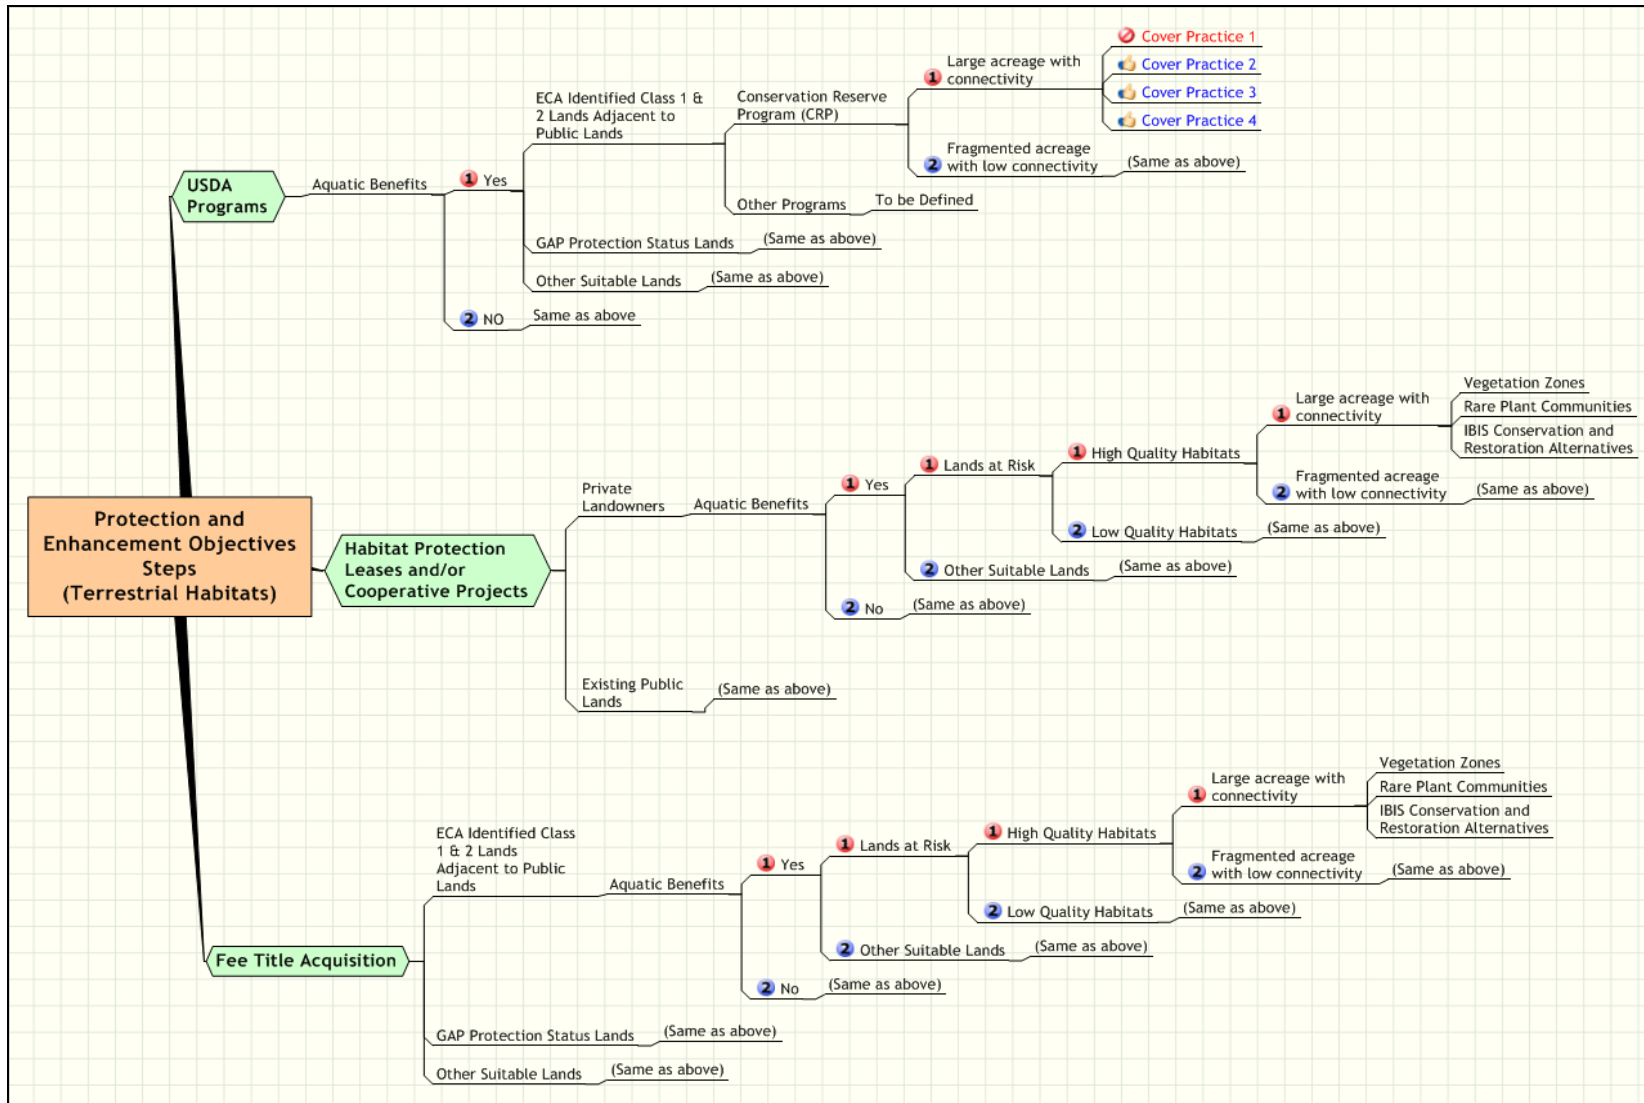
Protection and Enhancement Objectives Steps (Terrestrial Habitats)

USDA Programs

Aquatic Benefits

1 Yes

ECA Identified Class 1 & 2 Lands Adjacent to Public Lands

Conservation Reserve Program (CRP)

1 Large acreage with connectivity

Cover Practice 1

Cover Practice 2

Cover Practice 3

Cover Practice 4

2 Fragmented acreage with low connectivity

(Same as above)

Other Programs

To be Defined

GAP Protection Status Lands

(Same as above)

Other Suitable Lands

(Same as above)

2 NO

Same as above

Habitat Protection Leases and/or Cooperative Projects

Private Landowners

Aquatic Benefits

1 Yes

1 Lands at Risk

1 High Quality Habitats

1 Large acreage with connectivity

Vegetation Zones

Rare Plant Communities

IBIS Conservation and Restoration Alternatives

2 Fragmented acreage with low connectivity

(Same as above)

2 Low Quality Habitats

(Same as above)

2 Other Suitable Lands

(Same as above)

2 No

(Same as above)

Existing Public Lands

(Same as above)

Fee Title Acquisition

ECA Identified Class 1 & 2 Lands Adjacent to Public Lands

Aquatic Benefits

1 Yes

1 Lands at Risk

1 High Quality Habitats

1 Large acreage with connectivity

Vegetation Zones

Rare Plant Communities

IBIS Conservation and Restoration Alternatives

2 Fragmented acreage with low connectivity

(Same as above)

2 Low Quality Habitats

(Same as above)

2 Other Suitable Lands

(Same as above)

2 No

(Same as above)

GAP Protection Status Lands

(Same as above)

Other Suitable Lands

(Same as above)